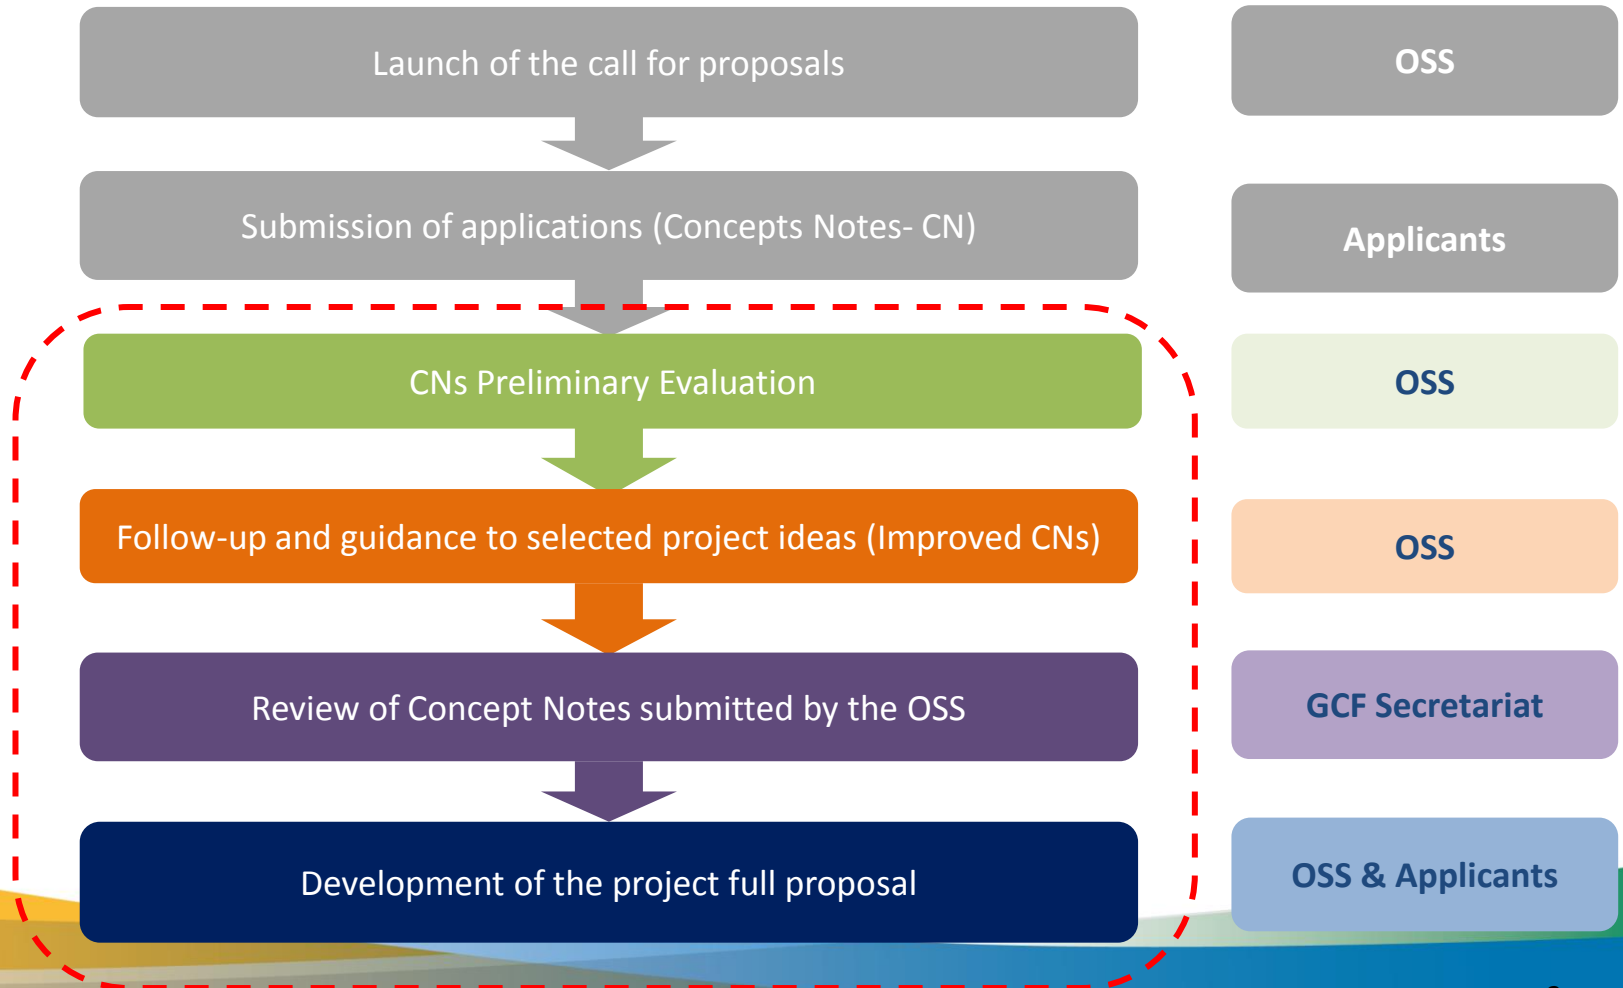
Launch of the call for proposals

OSS

Submission of applications (Concepts Notes- CN)

Applicants

CNs Preliminary Evaluation

OSS

Follow-up and guidance to selected project ideas (Improved CNs)

OSS

Review of Concept Notes submitted by the OSS

GCF Secretariat

Development of the project full proposal

OSS & Applicants